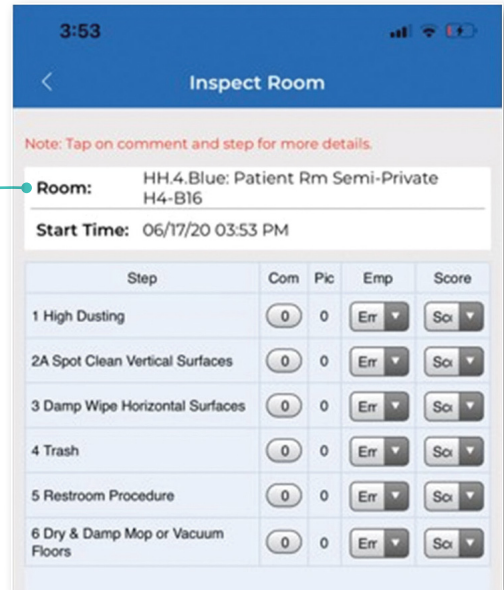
3:53

<

Inspect Room

Note: Tap on comment and step for more details.

Room: HH.4.Blue: Patient Rm Semi-Private H4-B16

Start Time: 06/17/20 03:53 PM

| Step | Com | Pic | Emp | Score |
|---|---|---|---|---|
| 1 High Dusting | 0 | 0 | Em | Sc |
| 2A Spot Clean Vertical Surfaces | 0 | 0 | Em | Sc |
| 3 Damp Wipe Horizontal Surfaces | 0 | 0 | Em | Sc |
| 4 Trash | 0 | 0 | Em | Sc |
| 5 Restroom Procedure | 0 | 0 | Em | Sc |
| 6 Dry & Damp Mop or Vacuum Floors | 0 | 0 | Em | Sc |